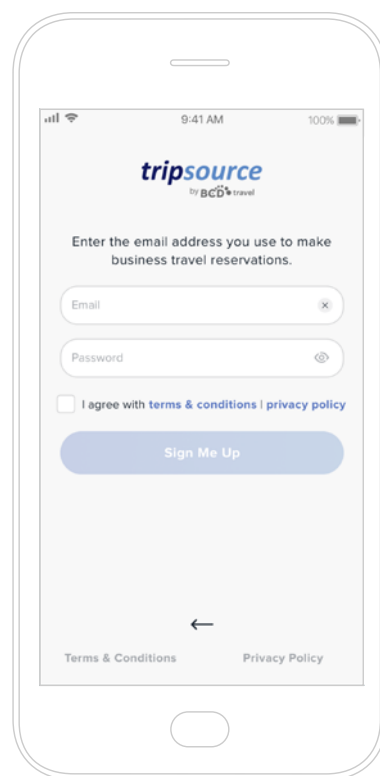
9:41 AM

100%

tripsource

by BCD travel

Enter the email address you use to make business travel reservations.

Email

Password

I agree with terms & conditions | privacy policy

Sign Me Up

←

Terms & Conditions

Privacy Policy